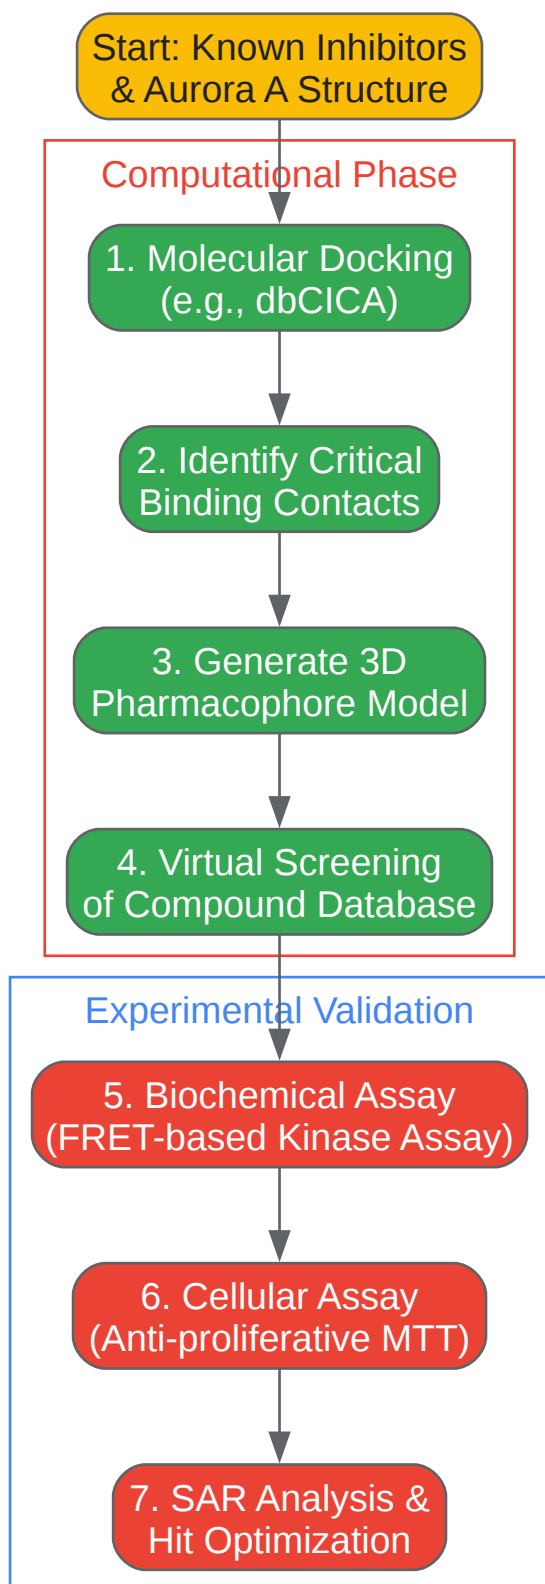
Start: Known Inhibitors & Aurora A Structure

Computational Phase

1. Molecular Docking (e.g., dbCICA)

2. Identify Critical Binding Contacts

3. Generate 3D Pharmacophore Model

4. Virtual Screening of Compound Database

Experimental Validation

5. Biochemical Assay (FRET-based Kinase Assay)

6. Cellular Assay (Anti-proliferative MTT)

7. SAR Analysis & Hit Optimization